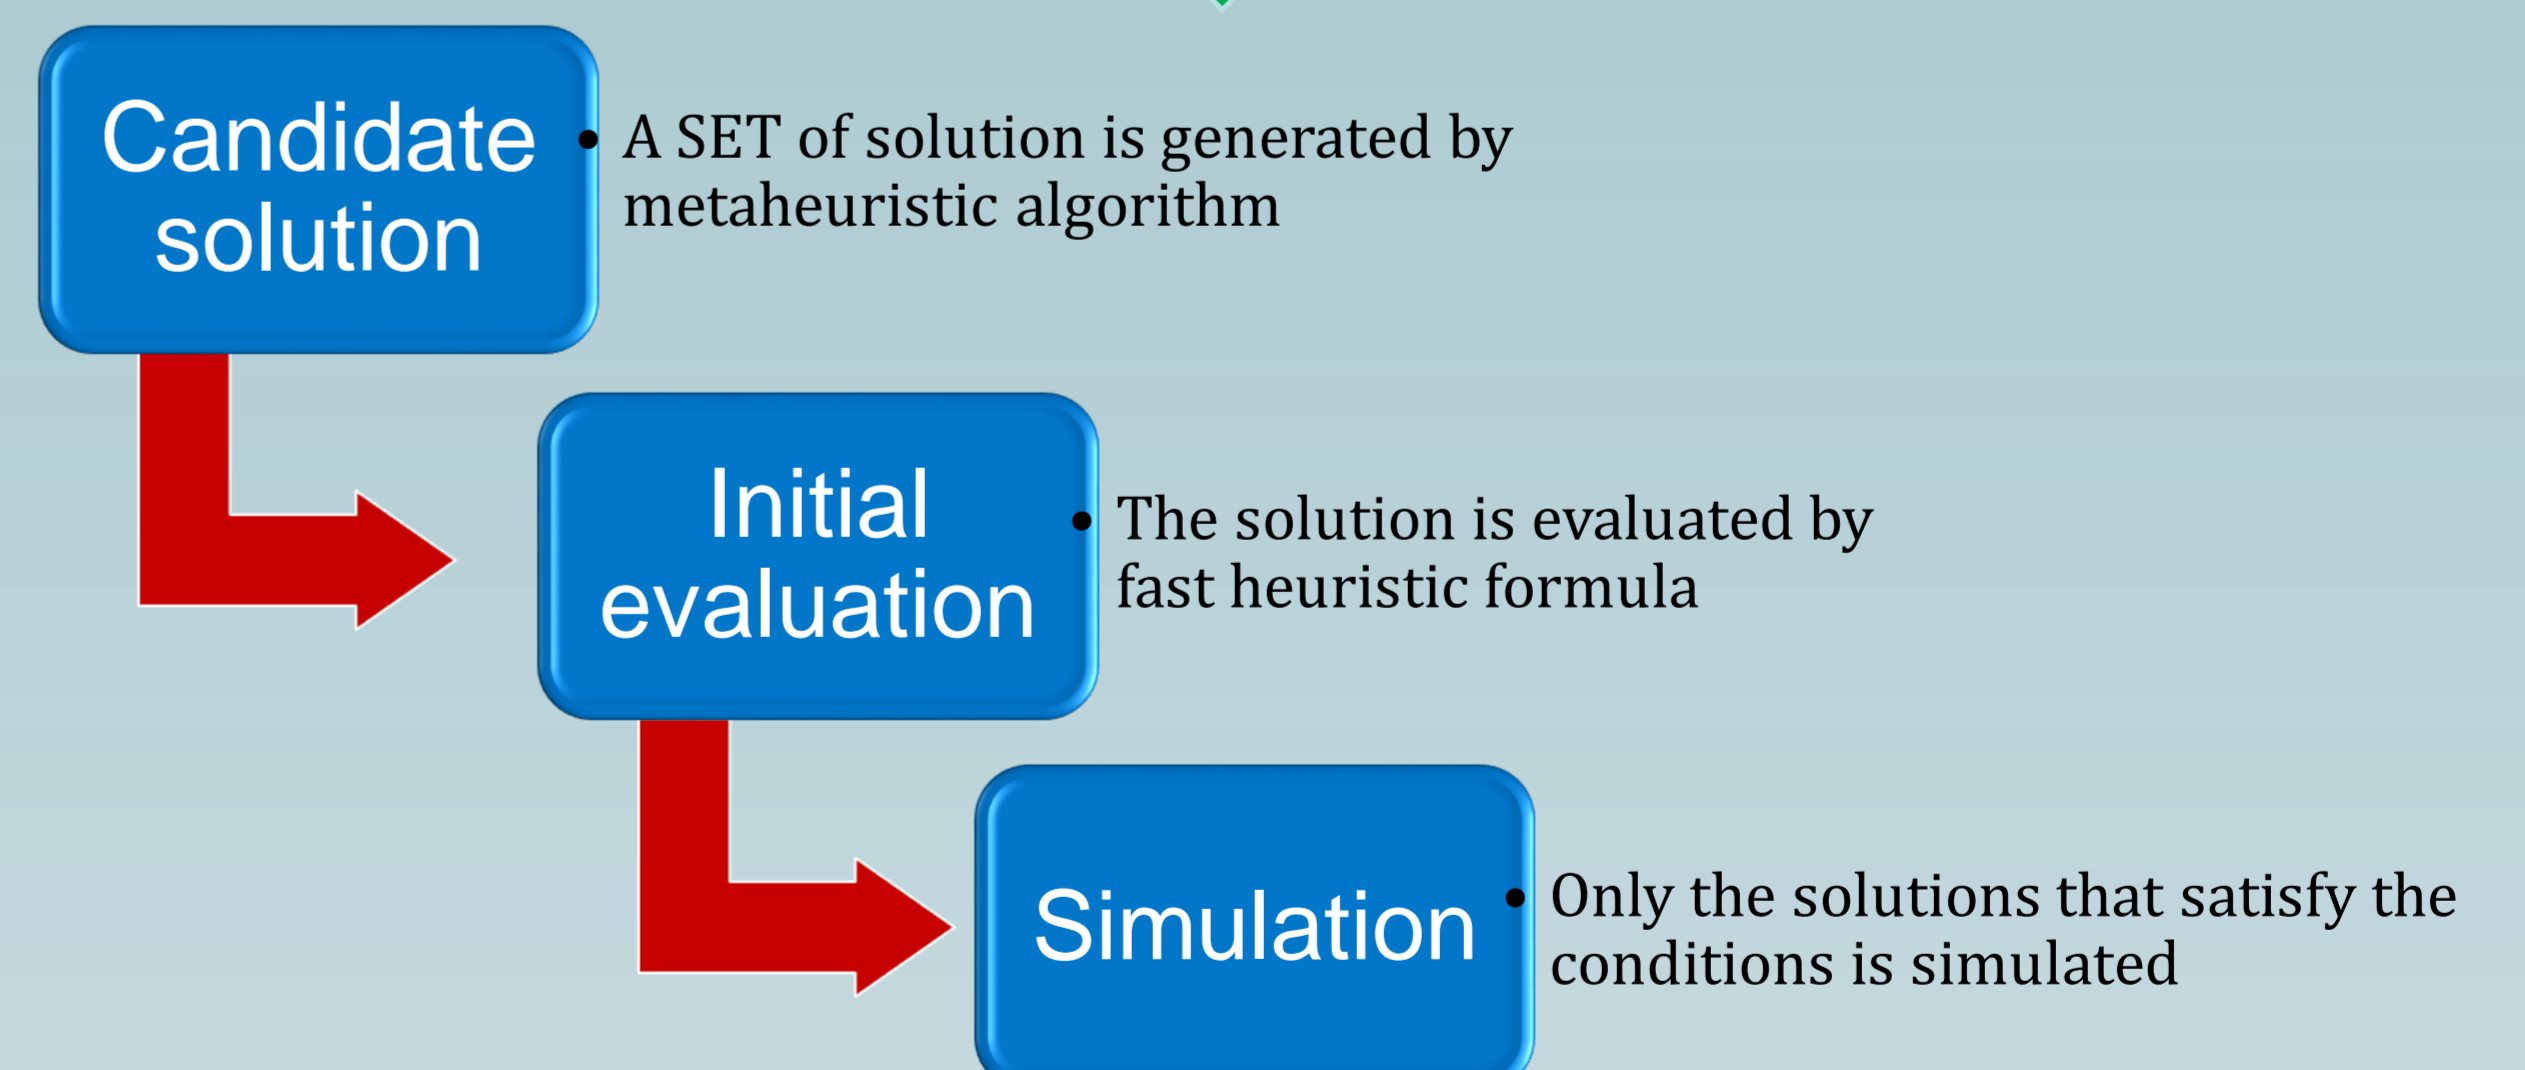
Candidate solution

• A SET of solution is generated by metaheuristic algorithm

Initial evaluation

• The solution is evaluated by fast heuristic formula

Simulation

• Only the solutions that satisfy the conditions is simulated